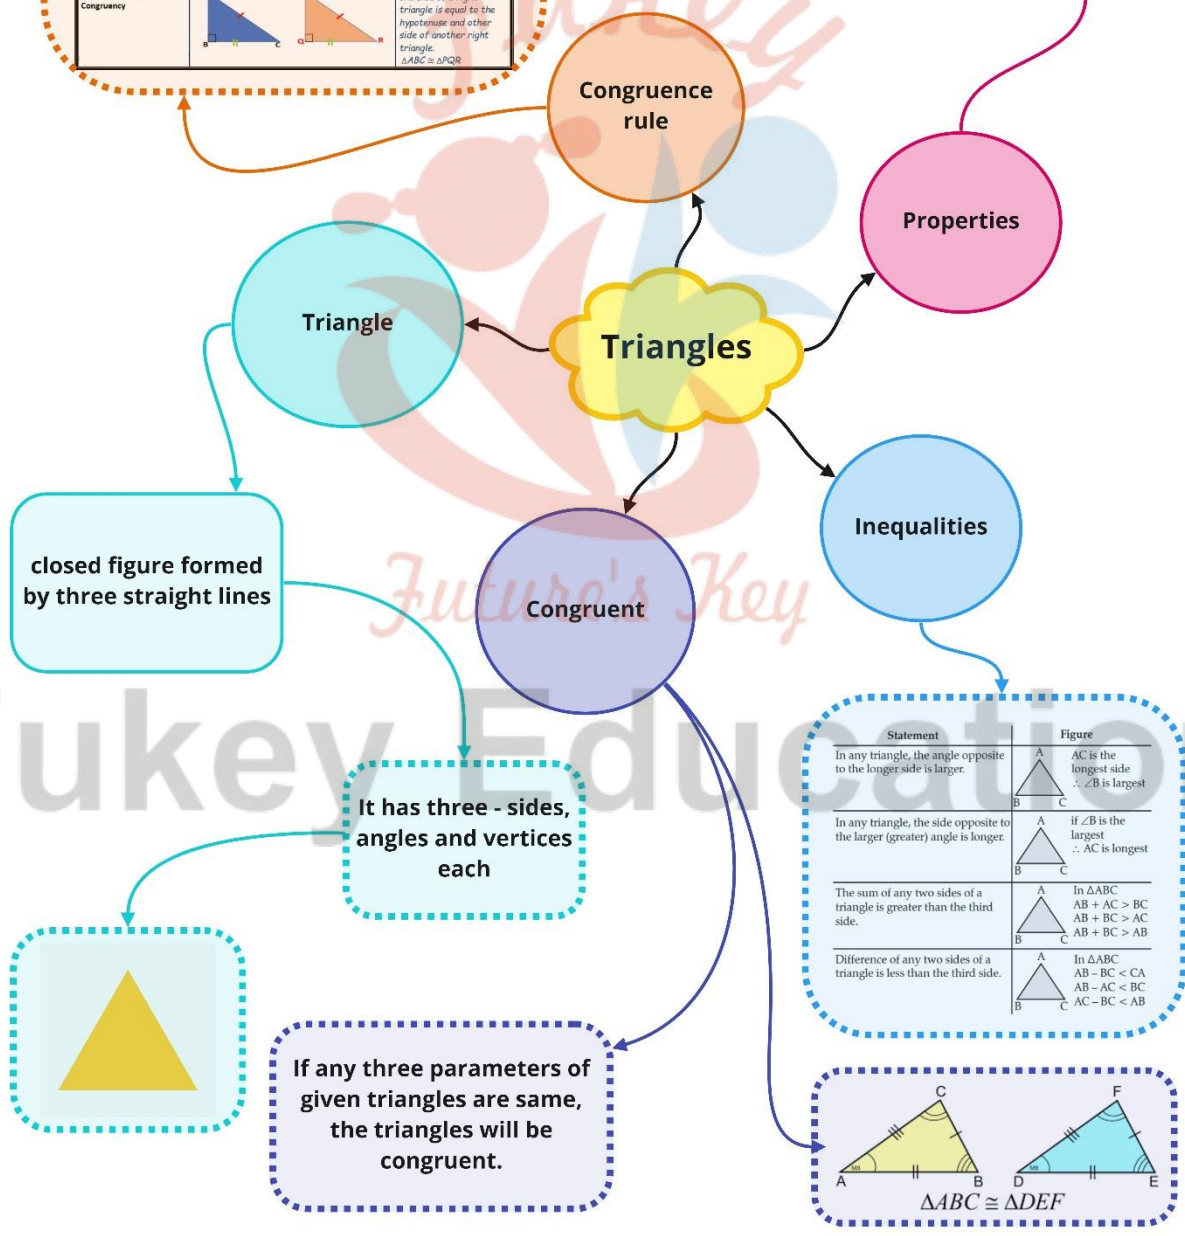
Congruency

triangle is equal to the hypotenuse and other side of another right triangle. $\Delta ABC \cong \Delta PQR$

B C Q R

Congruence rule

Properties

Triangle

Triangles

closed figure formed by three straight lines

Congruent

Inequalities

It has three - sides, angles and vertices each

| Statement | Figure |
|---|---|
| In any triangle, the angle opposite to the longer side is larger. | A B C AC is the longest side $\therefore \angle B$ is largest |
| In any triangle, the side opposite to the larger (greater) angle is longer. | A B C if $\angle B$ is the largest $\therefore$ AC is longest |
| The sum of any two sides of a triangle is greater than the third side. | A B C In $\Delta ABC$ AB + AC > BC AB + BC > AC AB + BC > AB |
| Difference of any two sides of a triangle is less than the third side. | A B C In $\Delta ABC$ AB – BC < CA AB – AC < BC AC – BC < AB |

If any three parameters of given triangles are same, the triangles will be congruent.

C A B F D E

$\Delta ABC \cong \Delta DEF$

Future's Key

ukey Educatio